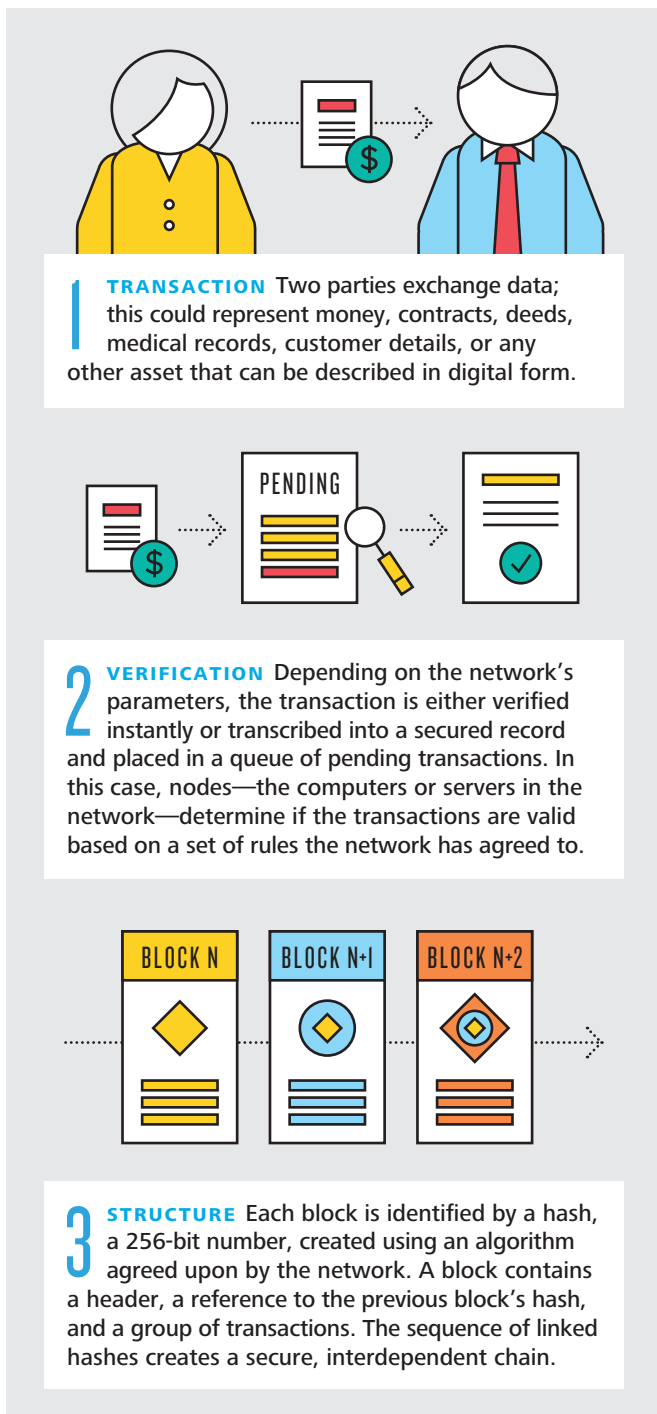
$

1 TRANSACTION Two parties exchange data; this could represent money, contracts, deeds, medical records, customer details, or any other asset that can be described in digital form.

$

PENDING

2 VERIFICATION Depending on the network's parameters, the transaction is either verified instantly or transcribed into a secured record and placed in a queue of pending transactions. In this case, nodes—the computers or servers in the network—determine if the transactions are valid based on a set of rules the network has agreed to.

BLOCK N

BLOCK N+1

BLOCK N+2

3 STRUCTURE Each block is identified by a hash, a 256-bit number, created using an algorithm agreed upon by the network. A block contains a header, a reference to the previous block's hash, and a group of transactions. The sequence of linked hashes creates a secure, interdependent chain.